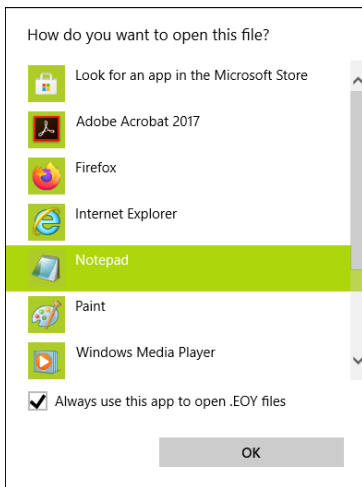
How do you want to open this file?

Look for an app in the Microsoft Store

Adobe Acrobat 2017

Firefox

Internet Explorer

Notepad

Paint

Windows Media Player

Always use this app to open .EOY files

OK